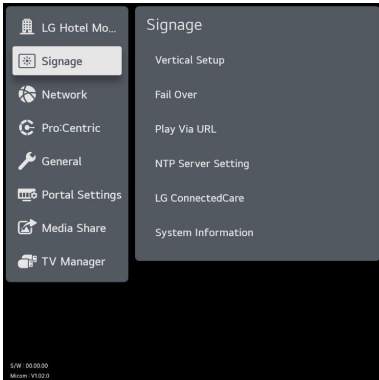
LG Hotel Mo...
Signage
Network
Pro:Centric
General
Portal Settings
Media Share
TV Manager

Signage
Vertical Setup
Fail Over
Play Via URL
NTP Server Setting
LG ConnectedCare
System Information

S/W : 00.00.00
Micom : V1.02.0